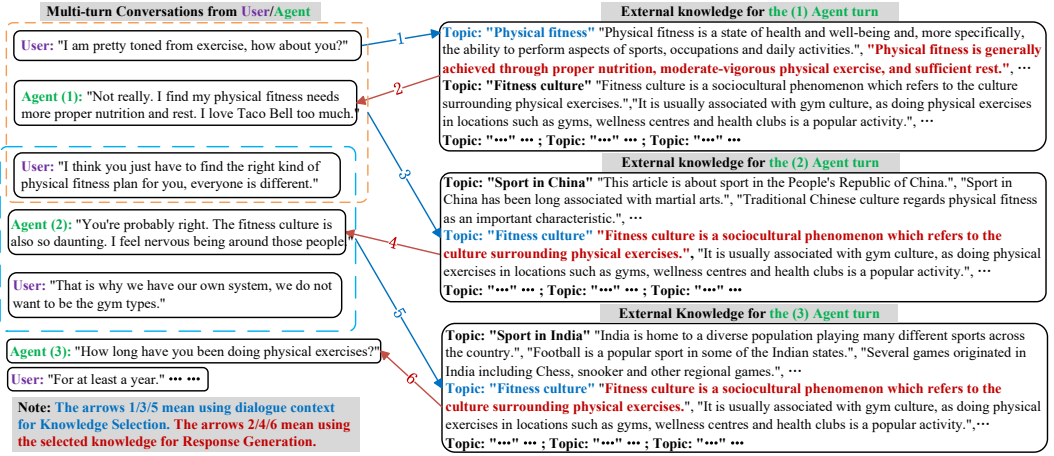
Multi-turn Conversations from User/Agent

User: "I am pretty toned from exercise, how about you?"

Agent (1): "Not really. I find my physical fitness needs more proper nutrition and rest. I love Taco Bell too much."

User: "I think you just have to find the right kind of physical fitness plan for you, everyone is different."

Agent (2): "You're probably right. The fitness culture is also so daunting. I feel nervous being around those people"

User: "That is why we have our own system, we do not want to be the gym types."

Agent (3): "How long have you been doing physical exercises?"

User: "For at least a year." ••• •••

Note: The arrows 1/3/5 mean using dialogue context for Knowledge Selection. The arrows 2/4/6 mean using the selected knowledge for Response Generation.

1 2 3 4 5 6

External knowledge for the (1) Agent turn

Topic: "Physical fitness" "Physical fitness is a state of health and well-being and, more specifically, the ability to perform aspects of sports, occupations and daily activities.", "Physical fitness is generally achieved through proper nutrition, moderate-vigorous physical exercise, and sufficient rest.", ⋯
Topic: "Fitness culture" "Fitness culture is a sociocultural phenomenon which refers to the culture surrounding physical exercises.","It is usually associated with gym culture, as doing physical exercises in locations such as gyms, wellness centres and health clubs is a popular activity.", ⋯
Topic: "•••" ••• ; Topic: "•••" ••• ; Topic: "•••" •••

External knowledge for the (2) Agent turn

Topic: "Sport in China" "This article is about sport in the People's Republic of China.", "Sport in China has been long associated with martial arts.", "Traditional Chinese culture regards physical fitness as an important characteristic.", ⋯
Topic: "Fitness culture" "Fitness culture is a sociocultural phenomenon which refers to the culture surrounding physical exercises.", "It is usually associated with gym culture, as doing physical exercises in locations such as gyms, wellness centres and health clubs is a popular activity.", ⋯
Topic: "•••" ••• ; Topic: "•••" ••• ; Topic: "•••" •••

External Knowledge for the (3) Agent turn

Topic: "Sport in India" "India is home to a diverse population playing many different sports across the country.", "Football is a popular sport in some of the Indian states.", "Several games originated in India including Chess, snooker and other regional games.", ⋯
Topic: "Fitness culture" "Fitness culture is a sociocultural phenomenon which refers to the culture surrounding physical exercises.", "It is usually associated with gym culture, as doing physical exercises in locations such as gyms, wellness centres and health clubs is a popular activity.",⋯
Topic: "•••" ••• ; Topic: "•••" ••• ; Topic: "•••" •••